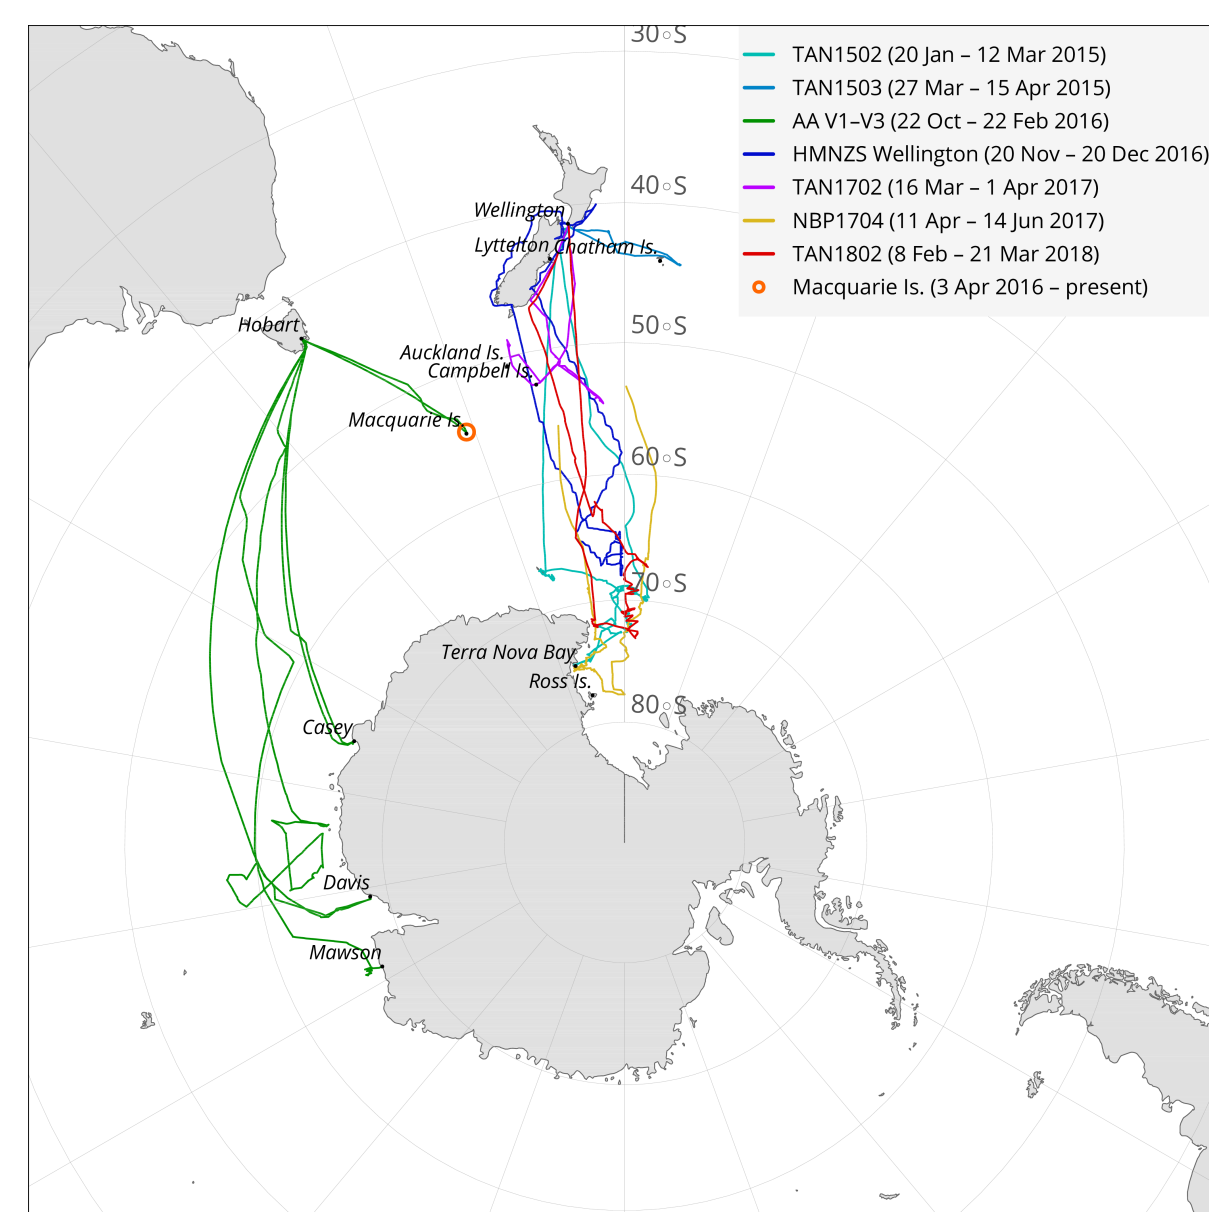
30∘S
40∘S
50∘S
60∘S
70∘S
80∘S

TAN1502 (20 Jan – 12 Mar 2015)
TAN1503 (27 Mar – 15 Apr 2015)
AA V1–V3 (22 Oct – 22 Feb 2016)
HMNZS Wellington (20 Nov – 20 Dec 2016)
TAN1702 (16 Mar – 1 Apr 2017)
NBP1704 (11 Apr – 14 Jun 2017)
TAN1802 (8 Feb – 21 Mar 2018)
Macquarie Is. (3 Apr 2016 – present)

Wellington
Lyttelton
Chatham Is.
Hobart
Auckland Is.
Campbell Is.
Macquarie Is.
Terra Nova Bay
Ross Is.
Casey
Davis
Mawson